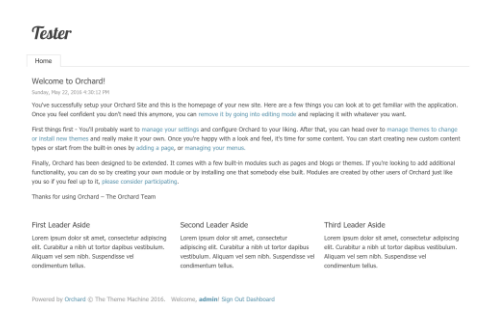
Tester

Home

Welcome to Orchard!

Sunday, May 22, 2016 4:30:13 PM

You've successfully setup your Orchard Site and this is the homepage of your new site. Here are a few things you can look at to get familiar with the application. Once you feel confident you don't need this anymore, you can remove it by going into editing mode and replacing it with whatever you want.

First things first - You'll probably want to manage your settings and configure Orchard to your liking. After that, you can head over to manage themes to change or install new themes and really make it your own. Once you're happy with a look and feel, it's time for some content. You can start creating new custom content types or start from the built-in ones by adding a page, or managing your menus.

Finally, Orchard has been designed to be extended. It comes with a few built-in modules such as pages and blogs or themes. If you're looking to add additional functionality, you can do so by creating your own module or by installing one that somebody else built. Modules are created by other users of Orchard just like you so if you feel up to it, please consider participating.

Thanks for using Orchard – The Orchard Team

First Leader Aside

Lorem ipsum dolor sit amet, consectetur adipiscing elit. Curabitur a nibh ut tortor dapibus vestibulum. Aliquam vel sem nibh. Suspendisse vel condimentum tellus.

Second Leader Aside

Lorem ipsum dolor sit amet, consectetur adipiscing elit. Curabitur a nibh ut tortor dapibus vestibulum. Aliquam vel sem nibh. Suspendisse vel condimentum tellus.

Third Leader Aside

Lorem ipsum dolor sit amet, consectetur adipiscing elit. Curabitur a nibh ut tortor dapibus vestibulum. Aliquam vel sem nibh. Suspendisse vel condimentum tellus.

Powered by Orchard © The Theme Machine 2016. Welcome, admin! Sign Out Dashboard